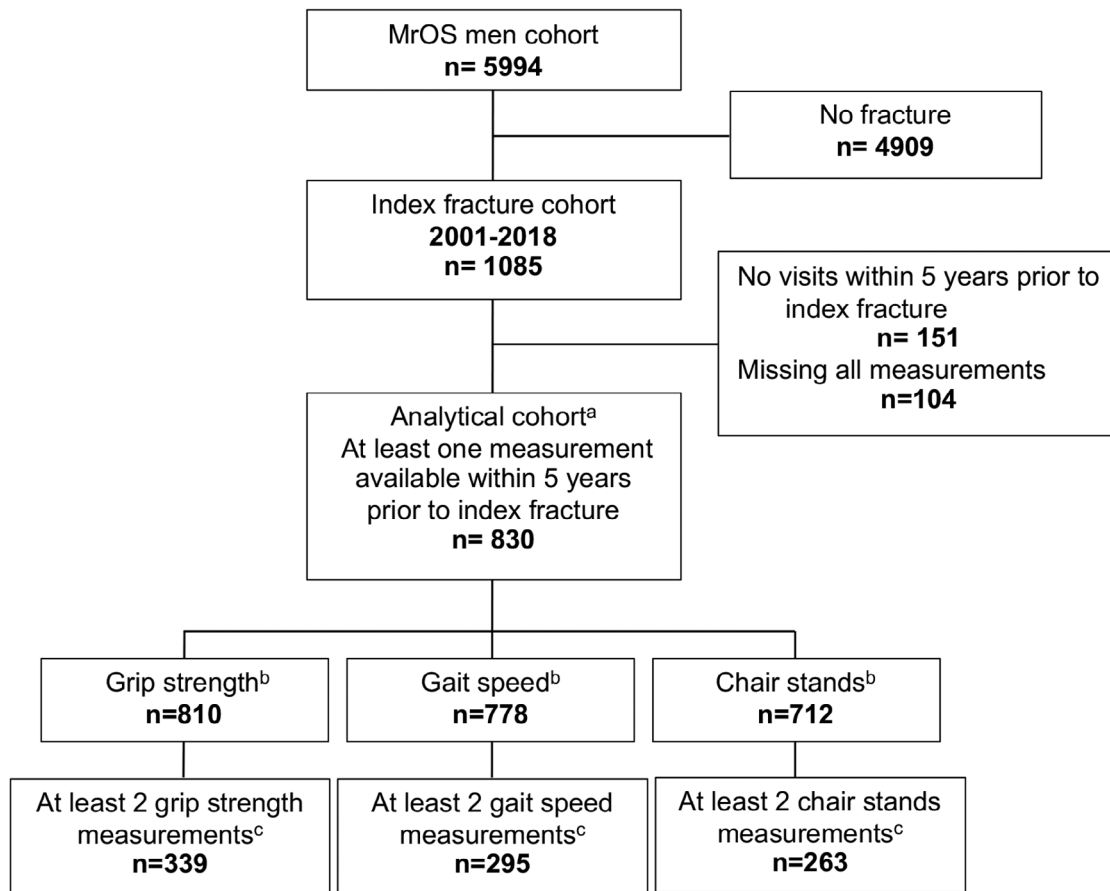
MrOS men cohort
**n= 5994**

No fracture
**n= 4909**

Index fracture cohort
**2001-2018**
**n= 1085**

No visits within 5 years prior to index fracture
**n= 151**
Missing all measurements
**n=104**

Analytical cohort$^{a}$
At least one measurement available within 5 years prior to index fracture
**n= 830**

Grip strength$^{b}$
**n=810**

Gait speed$^{b}$
**n=778**

Chair stands$^{b}$
**n=712**

At least 2 grip strength measurements$^{c}$
**n=339**

At least 2 gait speed measurements$^{c}$
**n=295**

At least 2 chair stands measurements$^{c}$
**n=263**